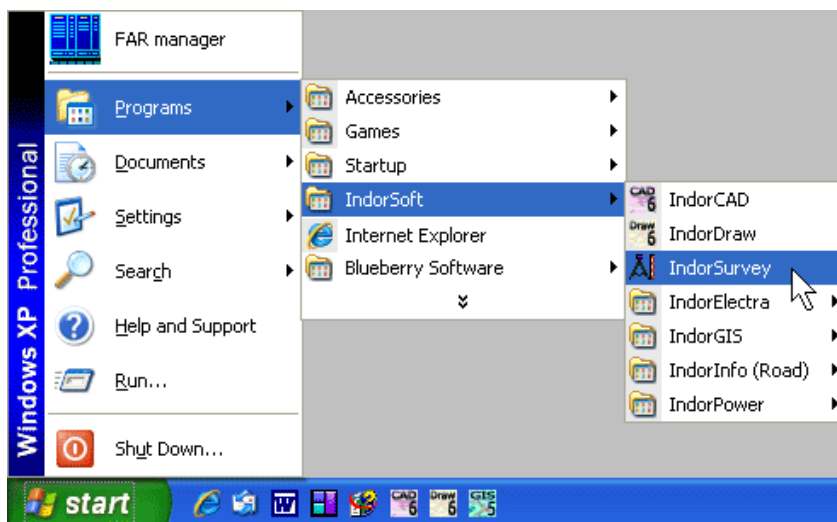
Windows XP Professional

FAR manager
Programs
Documents
Settings
Search
Help and Support
Run...
Shut Down...

Accessories
Games
Startup
IndorSoft
Internet Explorer
Blueberry Software

IndorCAD
IndorDraw
IndorSurvey
IndorElectra
IndorGIS
IndorInfo (Road)
IndorPower

start
CAD 6
Draw 6
GIS 5
CAD 6
Draw 6